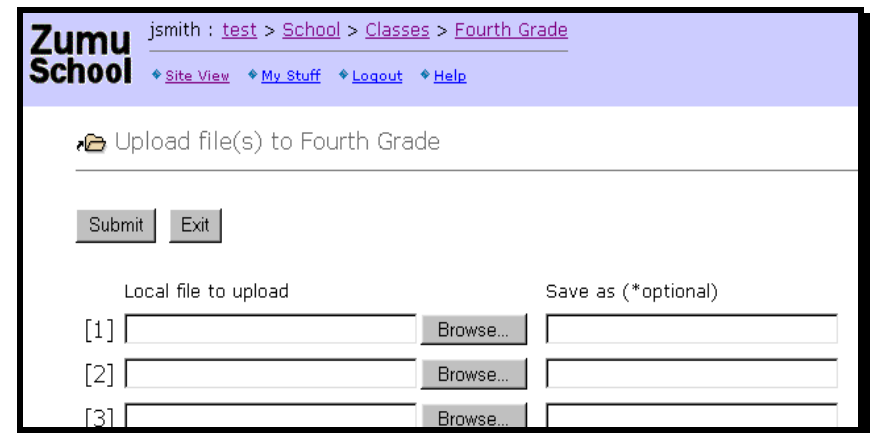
Zumu School

jsmith : test > School > Classes > Fourth Grade

Site View My Stuff Logout Help

Upload file(s) to Fourth Grade

Submit Exit

Local file to upload

Save as (*optional)

[1] Browse...

[2] Browse...

[3] Browse...